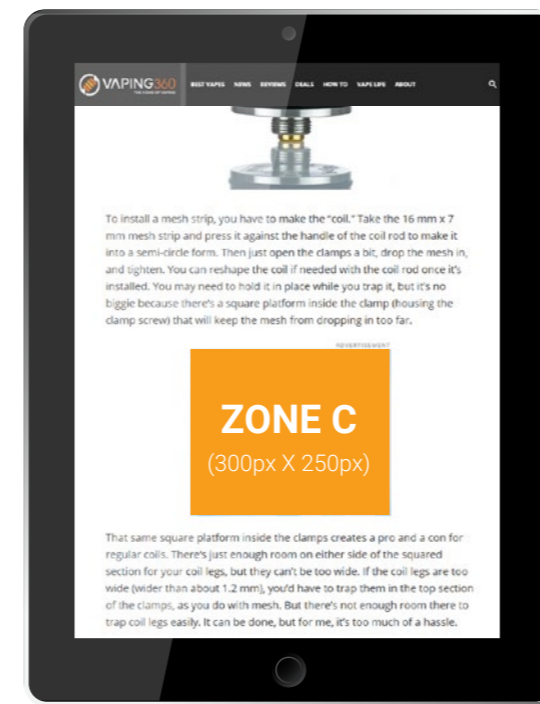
VAPING360 THE VISION OF VAPING

BEST VAPES NEWS REVIEWS DEALS HOW TO VAPE LIFE ABOUT

To install a mesh strip, you have to make the "coil." Take the 16 mm x 7 mm mesh strip and press it against the handle of the coil rod to make it into a semi-circle form. Then just open the clamps a bit, drop the mesh in, and tighten. You can reshape the coil if needed with the coil rod once it's installed. You may need to hold it in place while you trap it, but it's no biggie because there's a square platform inside the clamp (housing the clamp screw) that will keep the mesh from dropping in too far.

ADVERTISEMENT

ZONE C
(300px X 250px)

That same square platform inside the clamps creates a pro and a con for regular coils. There's just enough room on either side of the squared section for your coil legs, but they can't be too wide. If the coil legs are too wide (wider than about 1.2 mm), you'd have to trap them in the top section of the clamps, as you do with mesh. But there's not enough room there to trap coil legs easily. It can be done, but for me, it's too much of a hassle.